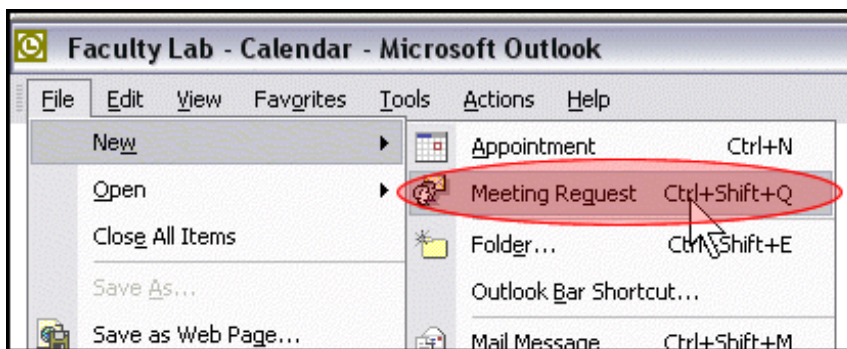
Faculty Lab - Calendar - Microsoft Outlook

File Edit View Favorites Tools Actions Help

New
Open
Close All Items
Save As...
Save as Web Page...

Appointment Ctrl+N
Meeting Request Ctrl+Shift+Q
Folder... Ctrl+Shift+E
Outlook Bar Shortcut...
Mail Message Ctrl+Shift+M